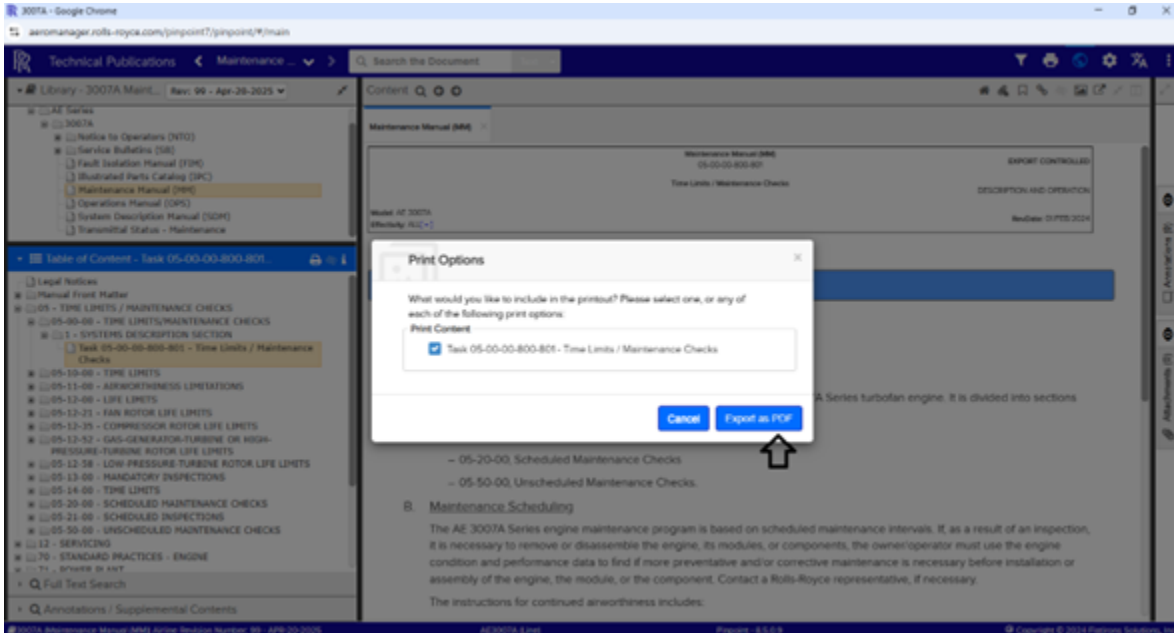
3007A - Google Chrome

aeromanager.rolls-royce.com/pinpoint7/pinpoint/#/main

Technical Publications Maintenance ...

Search the Document

Library - 3007A Maint... Rev: 99 - Apr-20-2025

AE Series
3007A
Notice to Operators (NTO)
Service Bulletins (SB)
Fault Isolation Manual (FIM)
Illustrated Parts Catalog (IPC)
Maintenance Manual (MM)
Operations Manual (OPS)
System Description Manual (SDM)
Transmittal Status - Maintenance

Table of Content - Task 05-00-00-800-801...

Legal Notices
Manual Front Matter
05 - TIME LIMITS / MAINTENANCE CHECKS
05-00-00 - TIME LIMITS/MAINTENANCE CHECKS
1 - SYSTEMS DESCRIPTION SECTION
Task 05-00-00-800-801 - Time Limits / Maintenance Checks
05-10-00 - TIME LIMITS
05-11-00 - AIRWORTHINESS LIMITATIONS
05-12-00 - LIFE LIMITS
05-12-21 - FAN ROTOR LIFE LIMITS
05-12-35 - COMPRESSOR ROTOR LIFE LIMITS
05-12-52 - GAS-GENERATOR-TURBINE OR HIGH-PRESSURE-TURBINE ROTOR LIFE LIMITS
05-12-58 - LOW-PRESSURE TURBINE ROTOR LIFE LIMITS
05-13-00 - MANDATORY INSPECTIONS
05-14-00 - TIME LIMITS
05-20-00 - SCHEDULED MAINTENANCE CHECKS
05-21-00 - SCHEDULED INSPECTIONS
05-50-00 - UNSCHEDULED MAINTENANCE CHECKS
12 - SERVICING
70 - STANDARD PRACTICES - ENGINE
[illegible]

Full Text Search

Annotations / Supplemental Contents

Content

Maintenance Manual (MM)

Maintenance Manual (MM)
05-00-00-800-801
Time Limits / Maintenance Checks

EXPORT CONTROLLED
DESCRIPTION AND OPERATION

Model: AE 3007A
Effectivity: ALL
RevDate: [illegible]

Print Options

What would you like to include in the printout? Please select one, or any of each of the following print options:

Print Content

Task 05-00-00-800-801 - Time Limits / Maintenance Checks

Cancel Export as PDF

A Series turbofan engine. It is divided into sections

– 05-20-00, Scheduled Maintenance Checks

– 05-50-00, Unscheduled Maintenance Checks.

B. Maintenance Scheduling

The AE 3007A Series engine maintenance program is based on scheduled maintenance intervals. If, as a result of an inspection, it is necessary to remove or disassemble the engine, its modules, or components, the owner/operator must use the engine condition and performance data to find if more preventative and/or corrective maintenance is necessary before installation or assembly of the engine, the module, or the component. Contact a Rolls-Royce representative, if necessary.

The instructions for continued airworthiness includes:

Annotations
Attachments

3007A (Maintenance Manual (MM)) Airline Revision Number: 99 - APR-20-2025
AE3007A (Line)
Pinpoint - 4.5.0.9
© Copyright © 2024 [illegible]